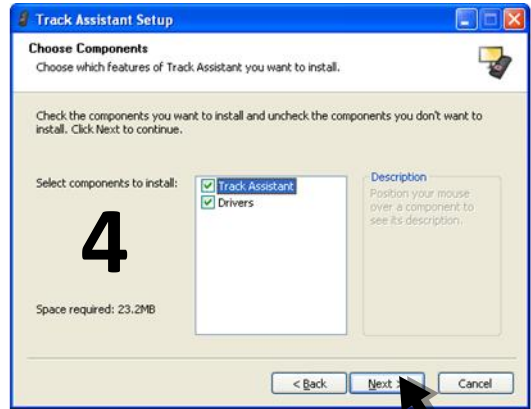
Track Assistant Setup

Choose Components

Choose which features of Track Assistant you want to install.

Check the components you want to install and uncheck the components you don't want to install. Click Next to continue.

Select components to install:

Track Assistant
Drivers

Description

Position your mouse over a component to see its description.

4

Space required: 23.2MB

< Back
Next >
Cancel